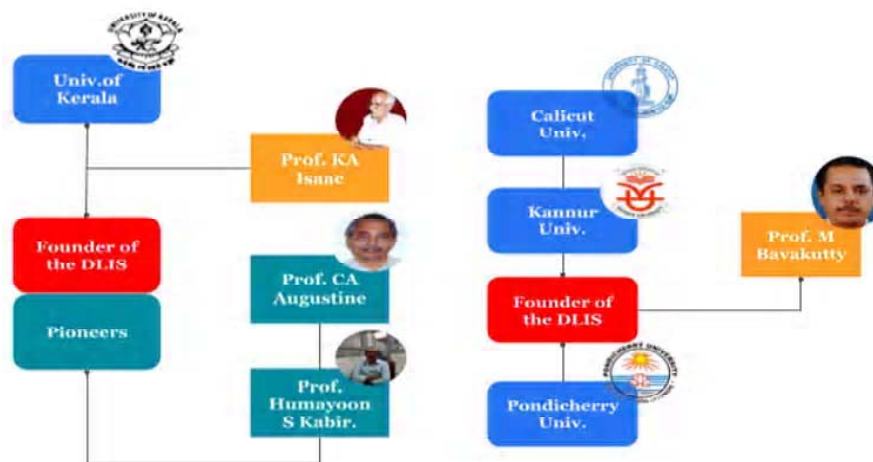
UNIVERSITY OF KERALA

Univ.of Kerala

Prof. KA Isaac

Founder of the DLIS

Prof. CA Augustine

Pioneers

Prof. Humayoon S Kabir.

Calicut Univ.

Kannur Univ.

Prof. M Bavakutty

Founder of the DLIS

PONDICHERRY UNIVERSITY

Pondicherry Univ.